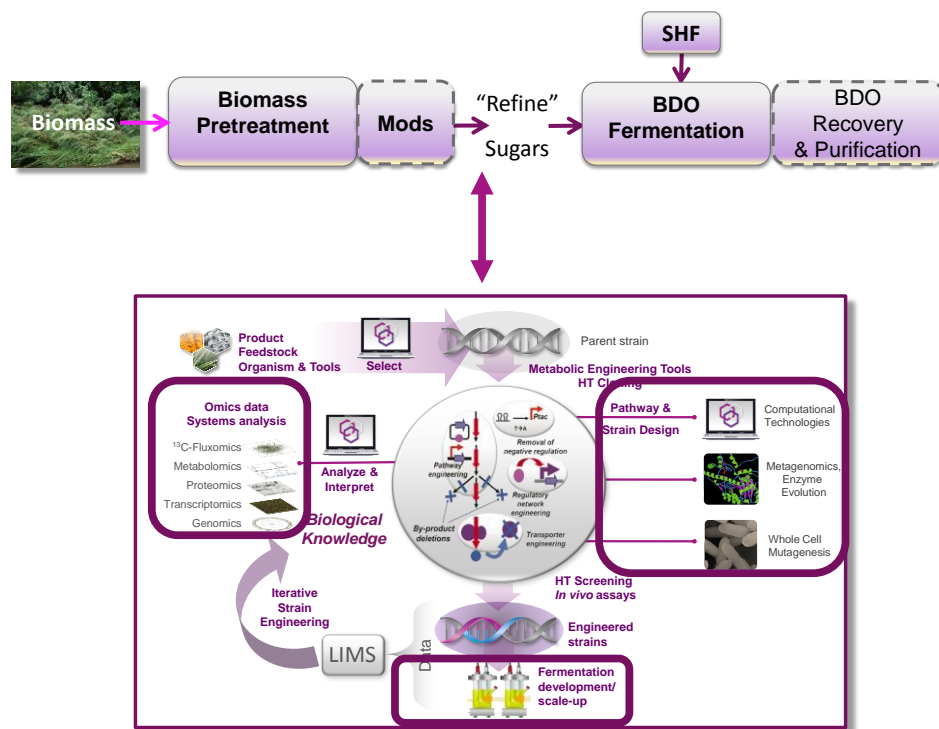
SHF

Biomass

Biomass Pretreatment

Mods

“Refine” Sugars

BDO Fermentation

BDO Recovery & Purification

Product Feedstock Organism & Tools

Select

Parent strain

Metabolic Engineering Tools HT Cloning

Omics data Systems analysis

$^{13}$C-Fluxomics

Metabolomics

Proteomics

Transcriptomics

Genomics

Analyze & Interpret

Biological Knowledge

Pathway engineering

Removal of negative regulation

Ptac

Regulatory network engineering

By-product deletions

Transporter engineering

Pathway & Strain Design

Computational Technologies

Metagenomics, Enzyme Evolution

Whole Cell Mutagenesis

HT Screening
In vivo assays

Iterative Strain Engineering

Data

Engineered strains

LIMS

Fermentation development/ scale-up